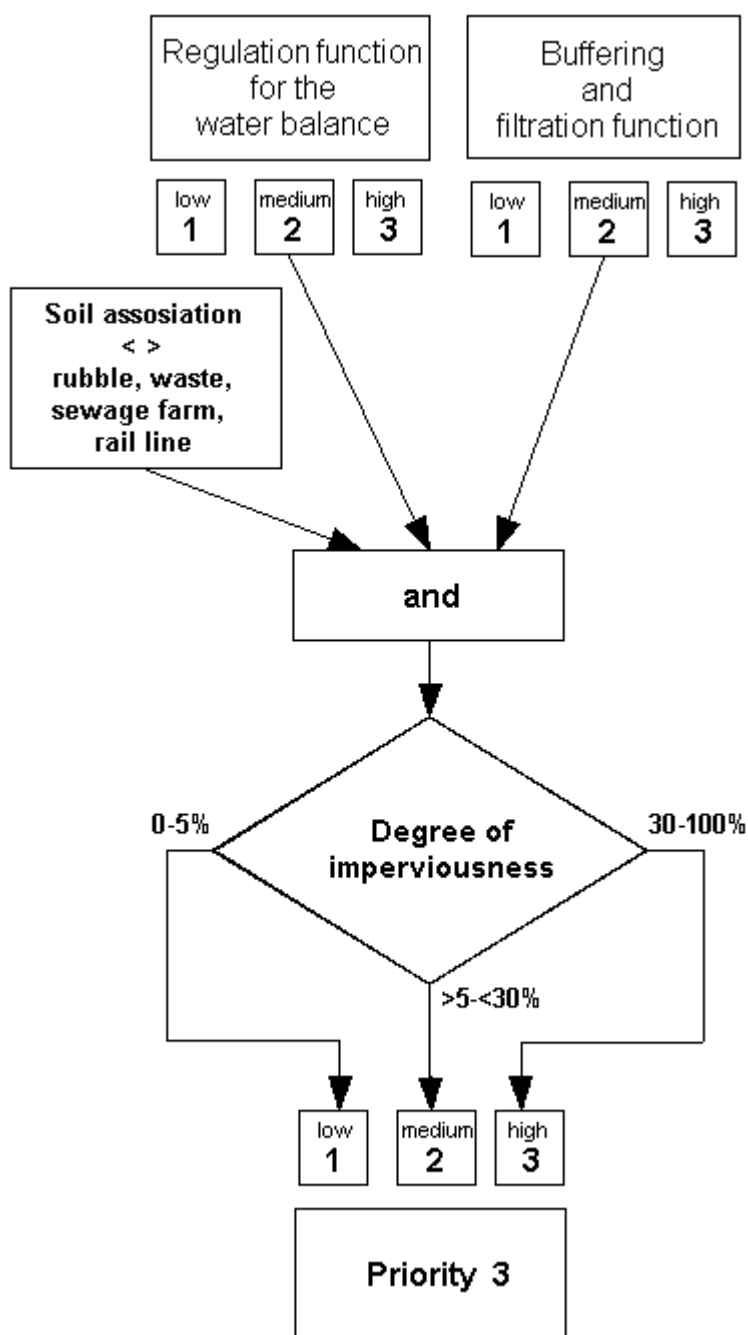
Regulation function for the water balance

Buffering and filtration function

low
1

medium
2

high
3

low
1

medium
2

high
3

Soil assosiation
< >
rubble, waste, sewage farm, rail line

and

Degree of imperviousness

0-5%

30-100%

>5-<30%

low
1

medium
2

high
3

Priority 3